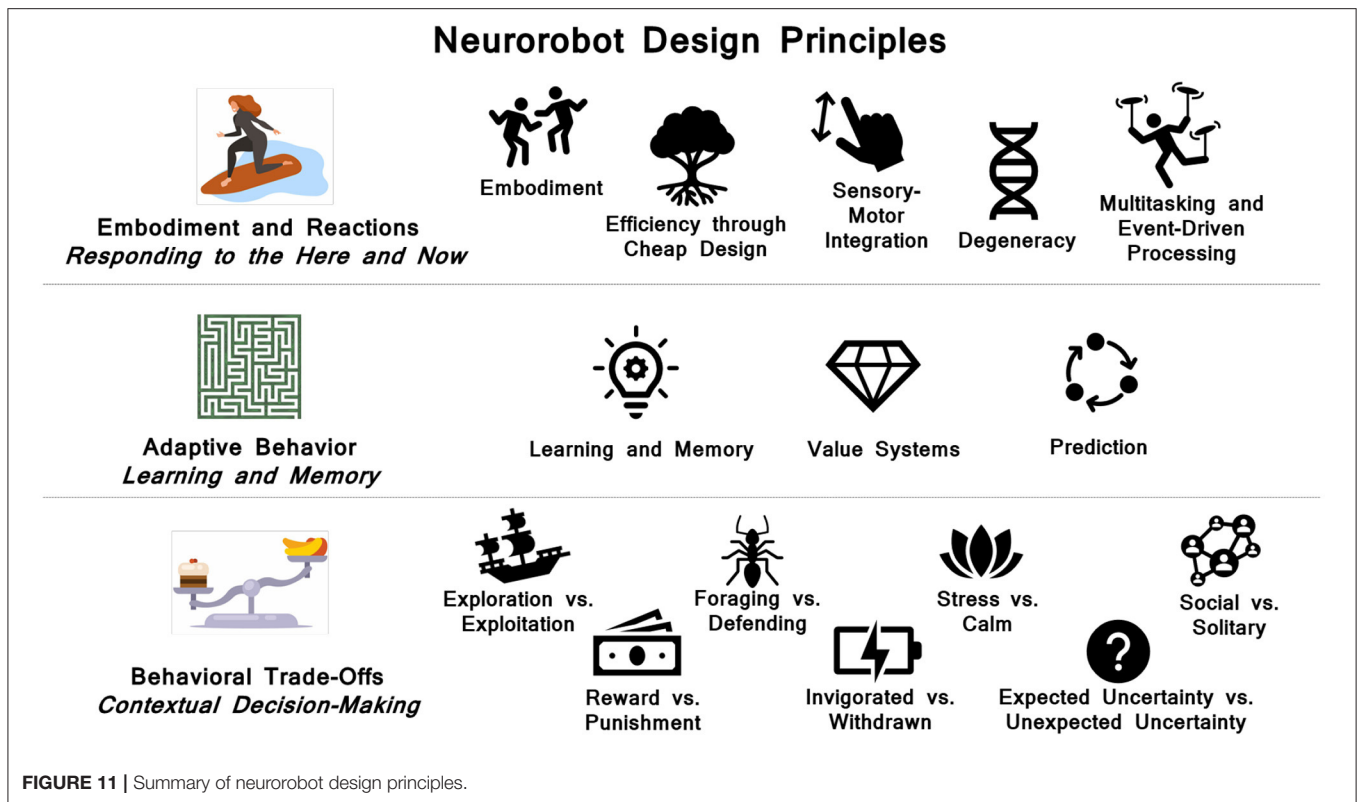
Neurorobot Design Principles

Embodiment and Reactions
Responding to the Here and Now

Embodiment

Efficiency through Cheap Design

Sensory-Motor Integration

Degeneracy

Multitasking and Event-Driven Processing

Adaptive Behavior
Learning and Memory

Learning and Memory

Value Systems

Prediction

Behavioral Trade-Offs
Contextual Decision-Making

Exploration vs. Exploitation

Reward vs. Punishment

Foraging vs. Defending

Invigorated vs. Withdrawn

Stress vs. Calm

Expected Uncertainty vs. Unexpected Uncertainty

Social vs. Solitary

FIGURE 11 | Summary of neurorobot design principles.